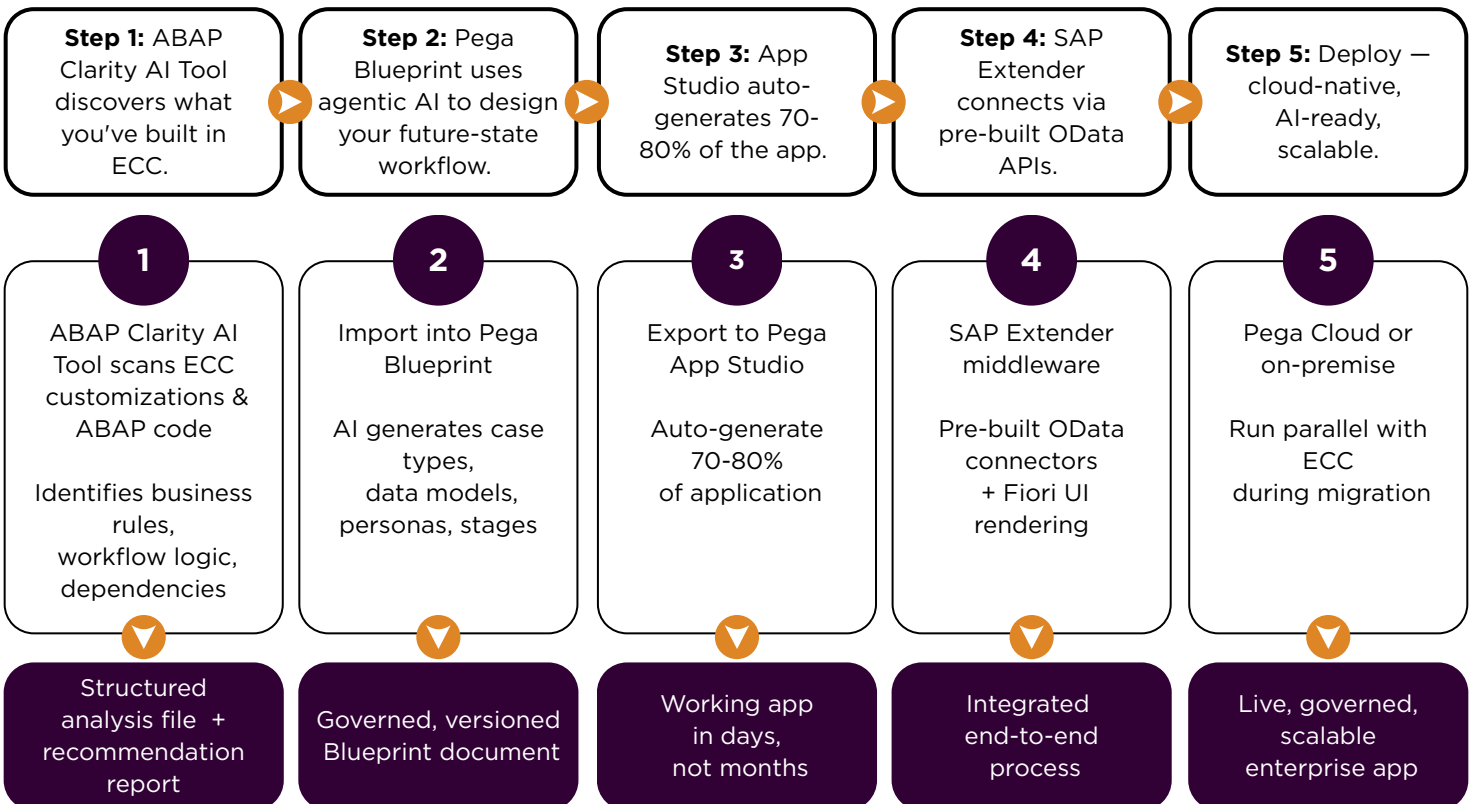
**Step 1:** ABAP Clarity AI Tool discovers what you've built in ECC.

**Step 2:** Pega Blueprint uses agentic AI to design your future-state workflow.

**Step 3:** App Studio auto-generates 70-80% of the app.

**Step 4:** SAP Extender connects via pre-built OData APIs.

**Step 5:** Deploy — cloud-native, AI-ready, scalable.

1

ABAP Clarity AI Tool scans ECC customizations & ABAP code

Identifies business rules, workflow logic, dependencies

Structured analysis file + recommendation report

2

Import into Pega Blueprint

AI generates case types, data models, personas, stages

Governed, versioned Blueprint document

3

Export to Pega App Studio

Auto-generate 70-80% of application

Working app in days, not months

4

SAP Extender middleware

Pre-built OData connectors + Fiori UI rendering

Integrated end-to-end process

5

Pega Cloud or on-premise

Run parallel with ECC during migration

Live, governed, scalable enterprise app